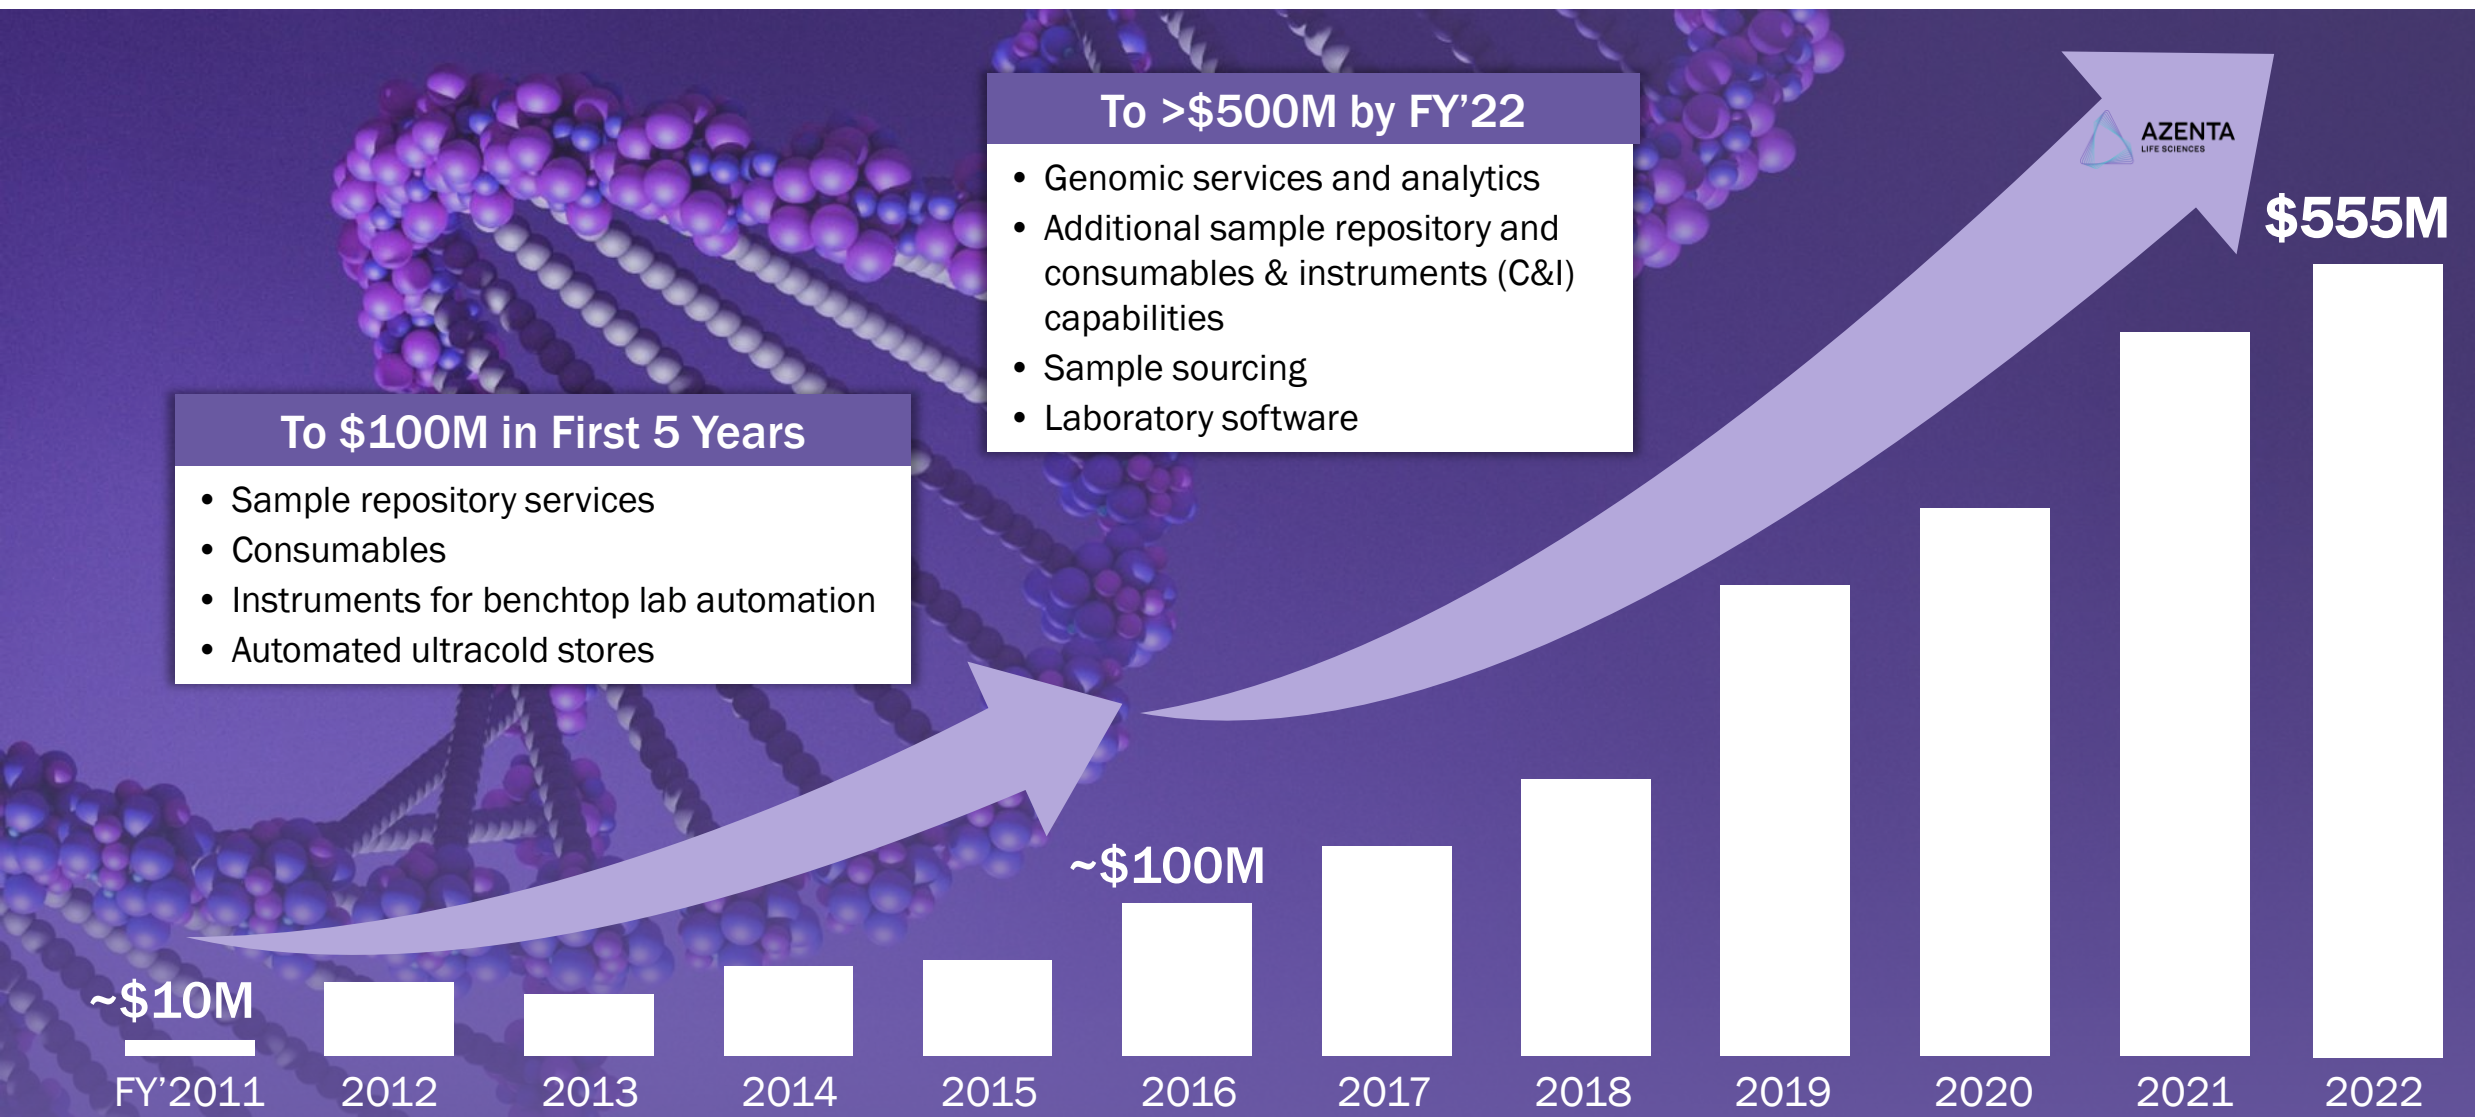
To >$500M by FY'22

- Genomic services and analytics
- Additional sample repository and consumables & instruments (C&I) capabilities
- Sample sourcing
- Laboratory software

AZENTA LIFE SCIENCES

$555M

To $100M in First 5 Years

- Sample repository services
- Consumables
- Instruments for benchtop lab automation
- Automated ultracold stores

~$100M

~$10M

FY'2011 2012 2013 2014 2015 2016 2017 2018 2019 2020 2021 2022